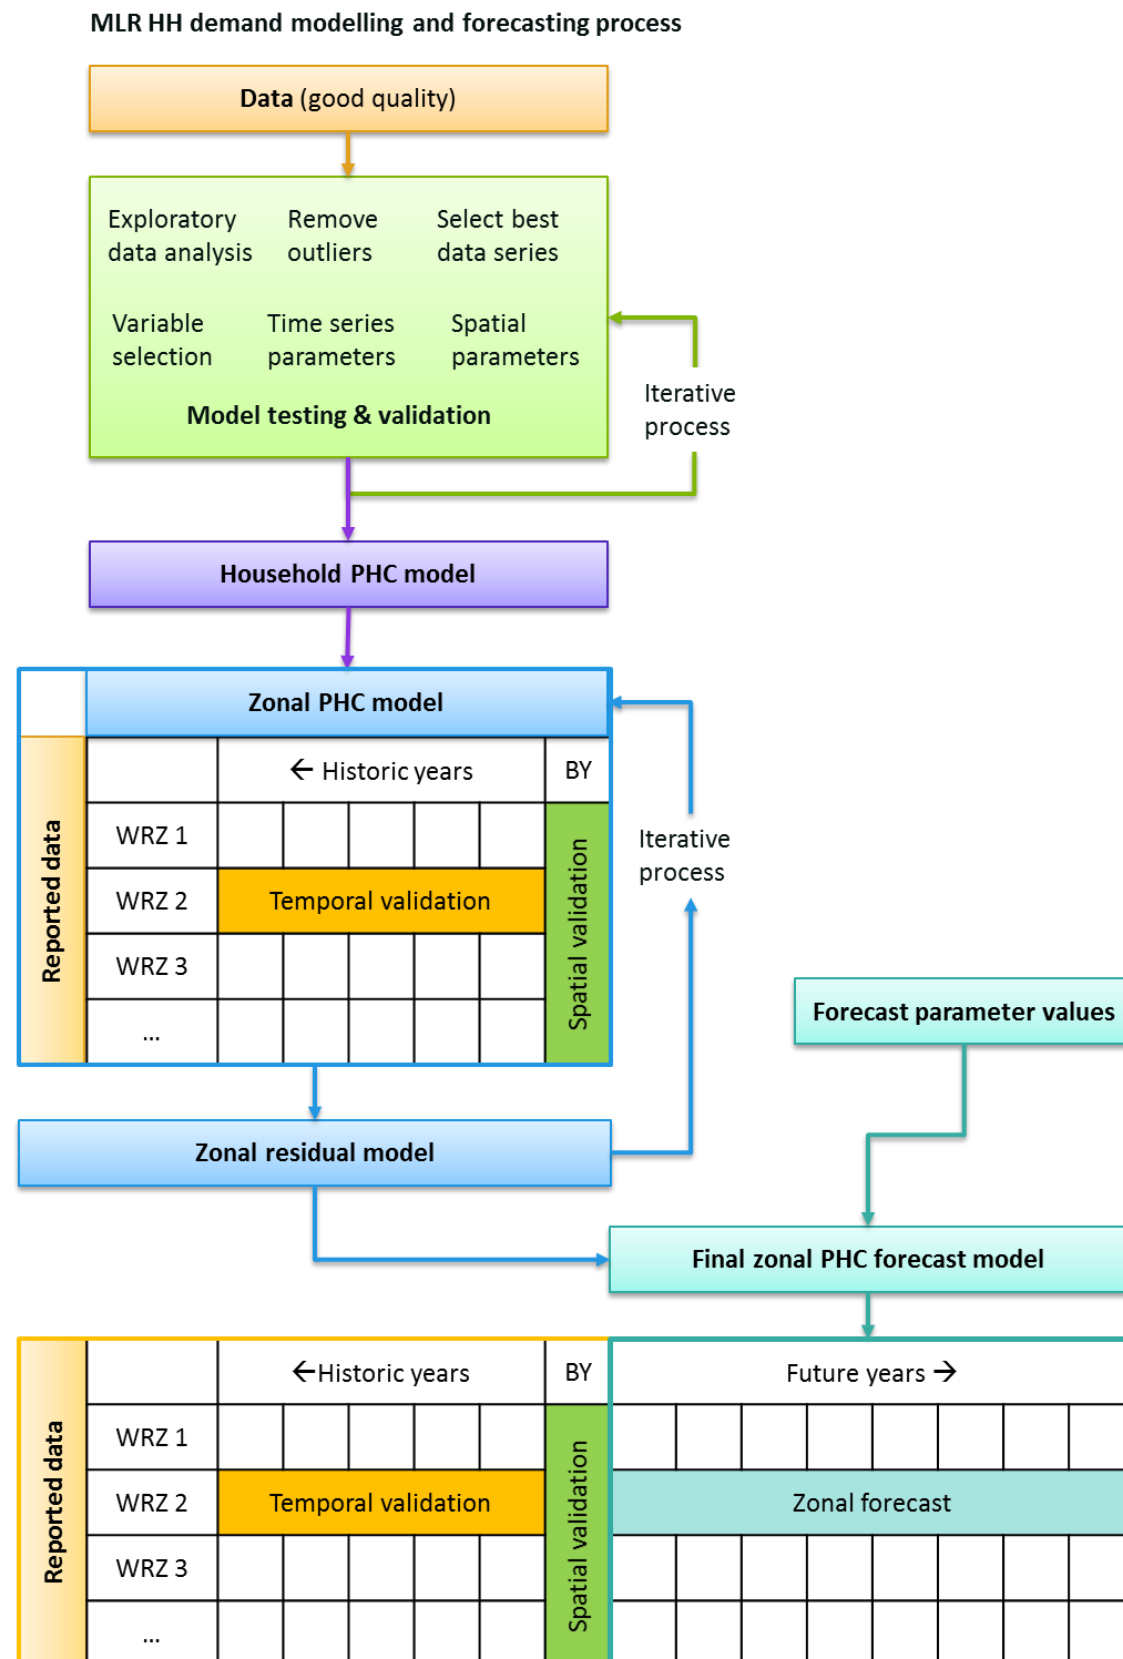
MLR HH demand modelling and forecasting process

Data (good quality)

Exploratory data analysis
Remove outliers
Select best data series

Variable selection
Time series parameters
Spatial parameters

Model testing & validation

Iterative process

Household PHC model

Zonal PHC model

| | ← Historic years | BY |
|---|---|---|
| WRZ 1 | | |
| WRZ 2 | Temporal validation | |
| WRZ 3 | | |
| ... | | |

Reported data

Spatial validation

Iterative process

Forecast parameter values

Zonal residual model

Final zonal PHC forecast model

| | ←Historic years | BY | Future years → |
|---|---|---|---|
| WRZ 1 | | | |
| WRZ 2 | Temporal validation | | Zonal forecast |
| WRZ 3 | | | |
| ... | | | |

Reported data

Spatial validation